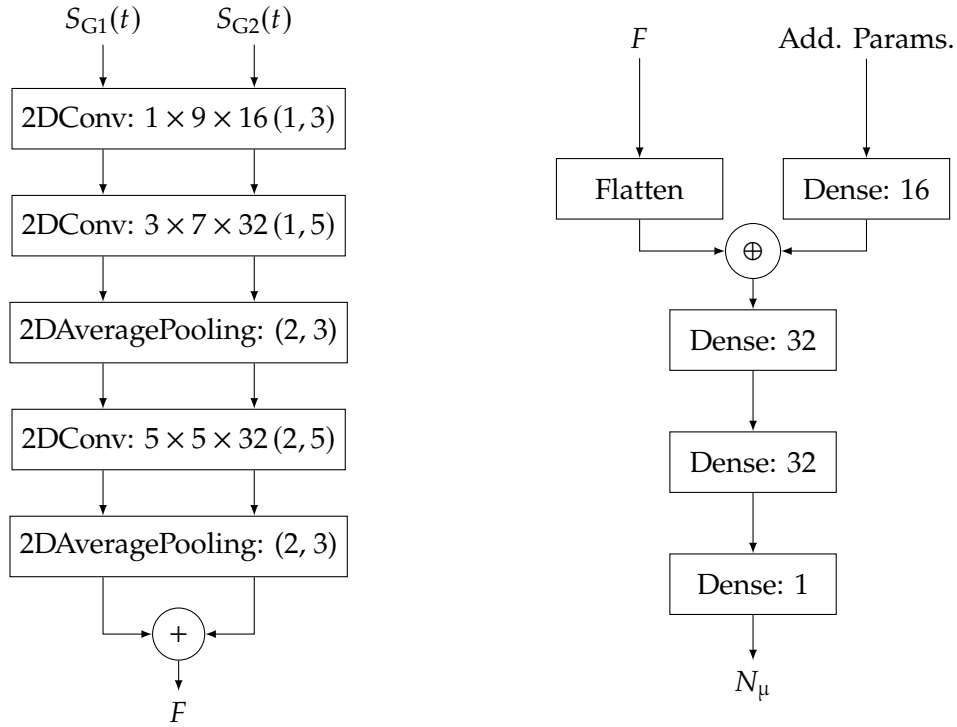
$S_{G1}(t)$ $S_{G2}(t)$

2DConv: $1 \times 9 \times 16\,(1, 3)$

2DConv: $3 \times 7 \times 32\,(1, 5)$

2DAveragePooling: (2, 3)

2DConv: $5 \times 5 \times 32\,(2, 5)$

2DAveragePooling: (2, 3)

$+$

$F$

$F$ Add. Params.

Flatten

Dense: 16

$\oplus$

Dense: 32

Dense: 32

Dense: 1

$N_\mu$